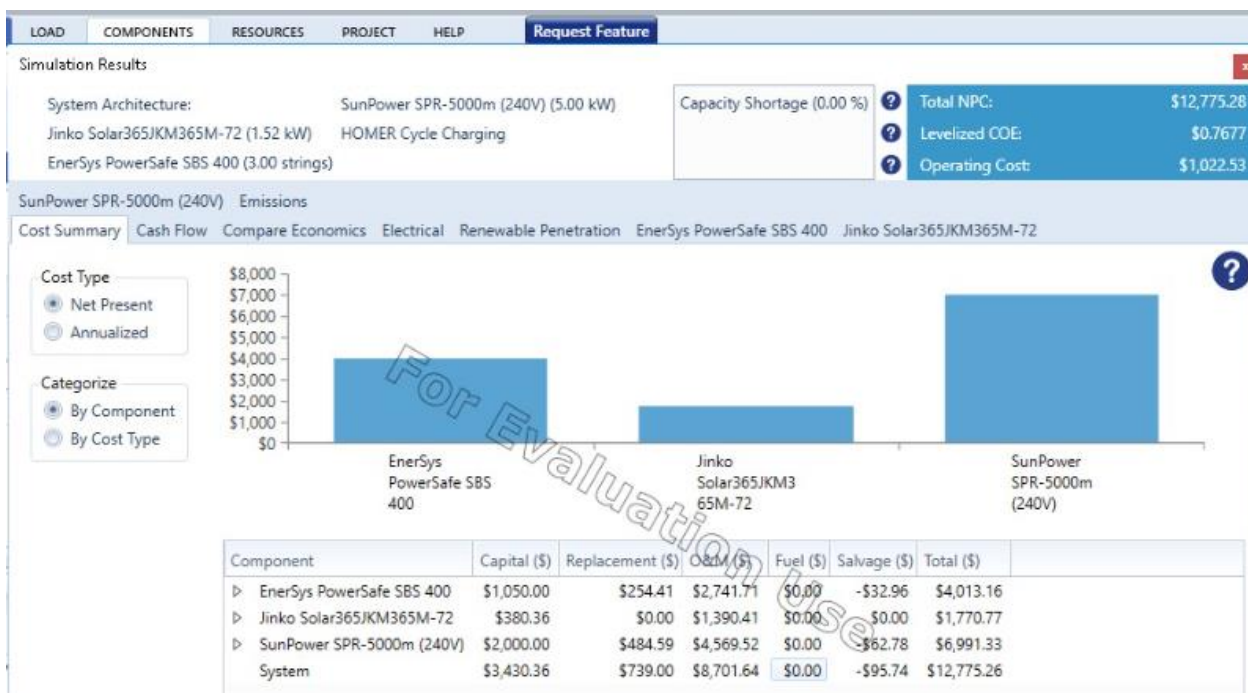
LOAD COMPONENTS RESOURCES PROJECT HELP Request Feature

Simulation Results

System Architecture: SunPower SPR-5000m (240V) (5.00 kW)
Jinko Solar365JKM365M-72 (1.52 kW) HOMER Cycle Charging
EnerSys PowerSafe SBS 400 (3.00 strings)

Capacity Shortage (0.00 %)

Total NPC: $12,775.28
Levelized COE: $0.7677
Operating Cost: $1,022.53

SunPower SPR-5000m (240V) Emissions

Cost Summary Cash Flow Compare Economics Electrical Renewable Penetration EnerSys PowerSafe SBS 400 Jinko Solar365JKM365M-72

Cost Type
Net Present
Annualized

Categorize
By Component
By Cost Type

$8,000
$7,000
$6,000
$5,000
$4,000
$3,000
$2,000
$1,000
$0

EnerSys PowerSafe SBS 400
Jinko Solar365JKM365M-72
SunPower SPR-5000m (240V)

For Evaluation Use

| Component | Capital ($) | Replacement ($) | O&M ($) | Fuel ($) | Salvage ($) | Total ($) |
|---|---|---|---|---|---|---|
| EnerSys PowerSafe SBS 400 | $1,050.00 | $254.41 | $2,741.71 | $0.00 | -$32.96 | $4,013.16 |
| Jinko Solar365JKM365M-72 | $380.36 | $0.00 | $1,390.41 | $0.00 | $0.00 | $1,770.77 |
| SunPower SPR-5000m (240V) | $2,000.00 | $484.59 | $4,569.52 | $0.00 | -$62.78 | $6,991.33 |
| System | $3,430.36 | $739.00 | $8,701.64 | $0.00 | -$95.74 | $12,775.26 |